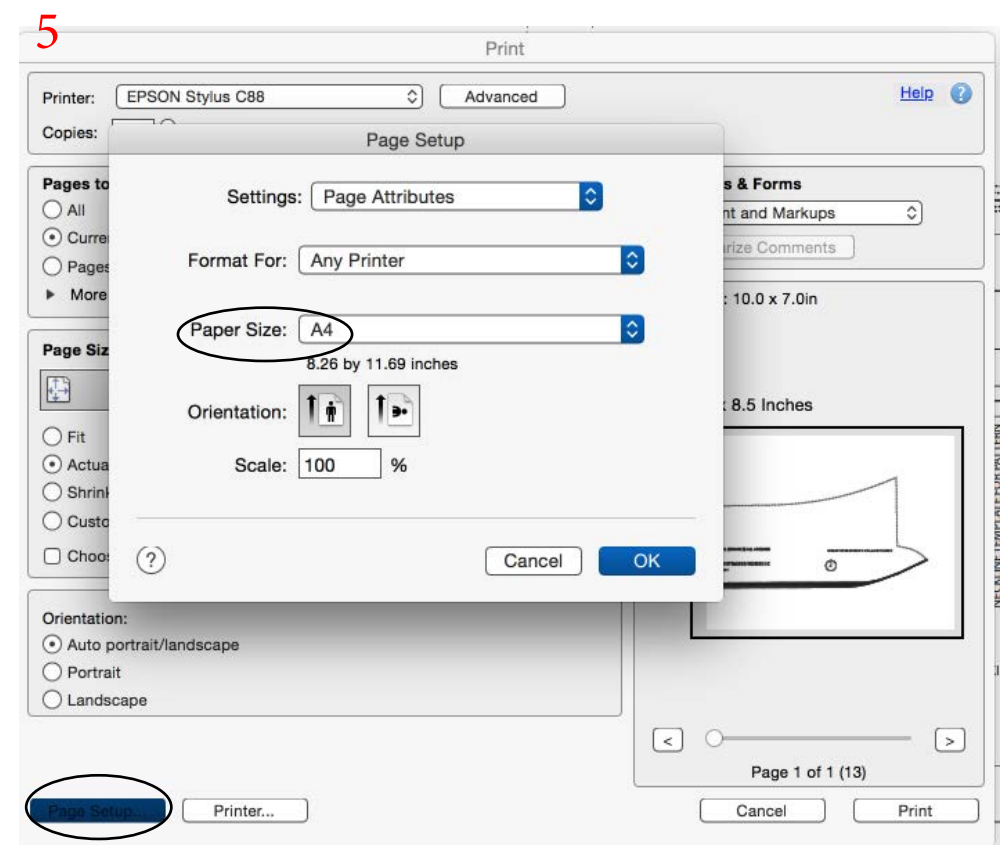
5

Print

Printer: EPSON Stylus C88 Advanced

Help

Copies:

Page Setup

Settings: Page Attributes

Format For: Any Printer

Paper Size: A4

8.26 by 11.69 inches

Orientation:

Scale: 100 %

?

Cancel OK

Pages to

All

Curre

Pages

More

Page Siz

Fit

Actua

Shrink

Custo

Choos

s & Forms

nt and Markups

rize Comments

: 10.0 x 7.0in

: 8.5 Inches

Orientation:

Auto portrait/landscape

Portrait

Landscape

<

>

Page 1 of 1 (13)

Page Setup...

Printer...

Cancel

Print